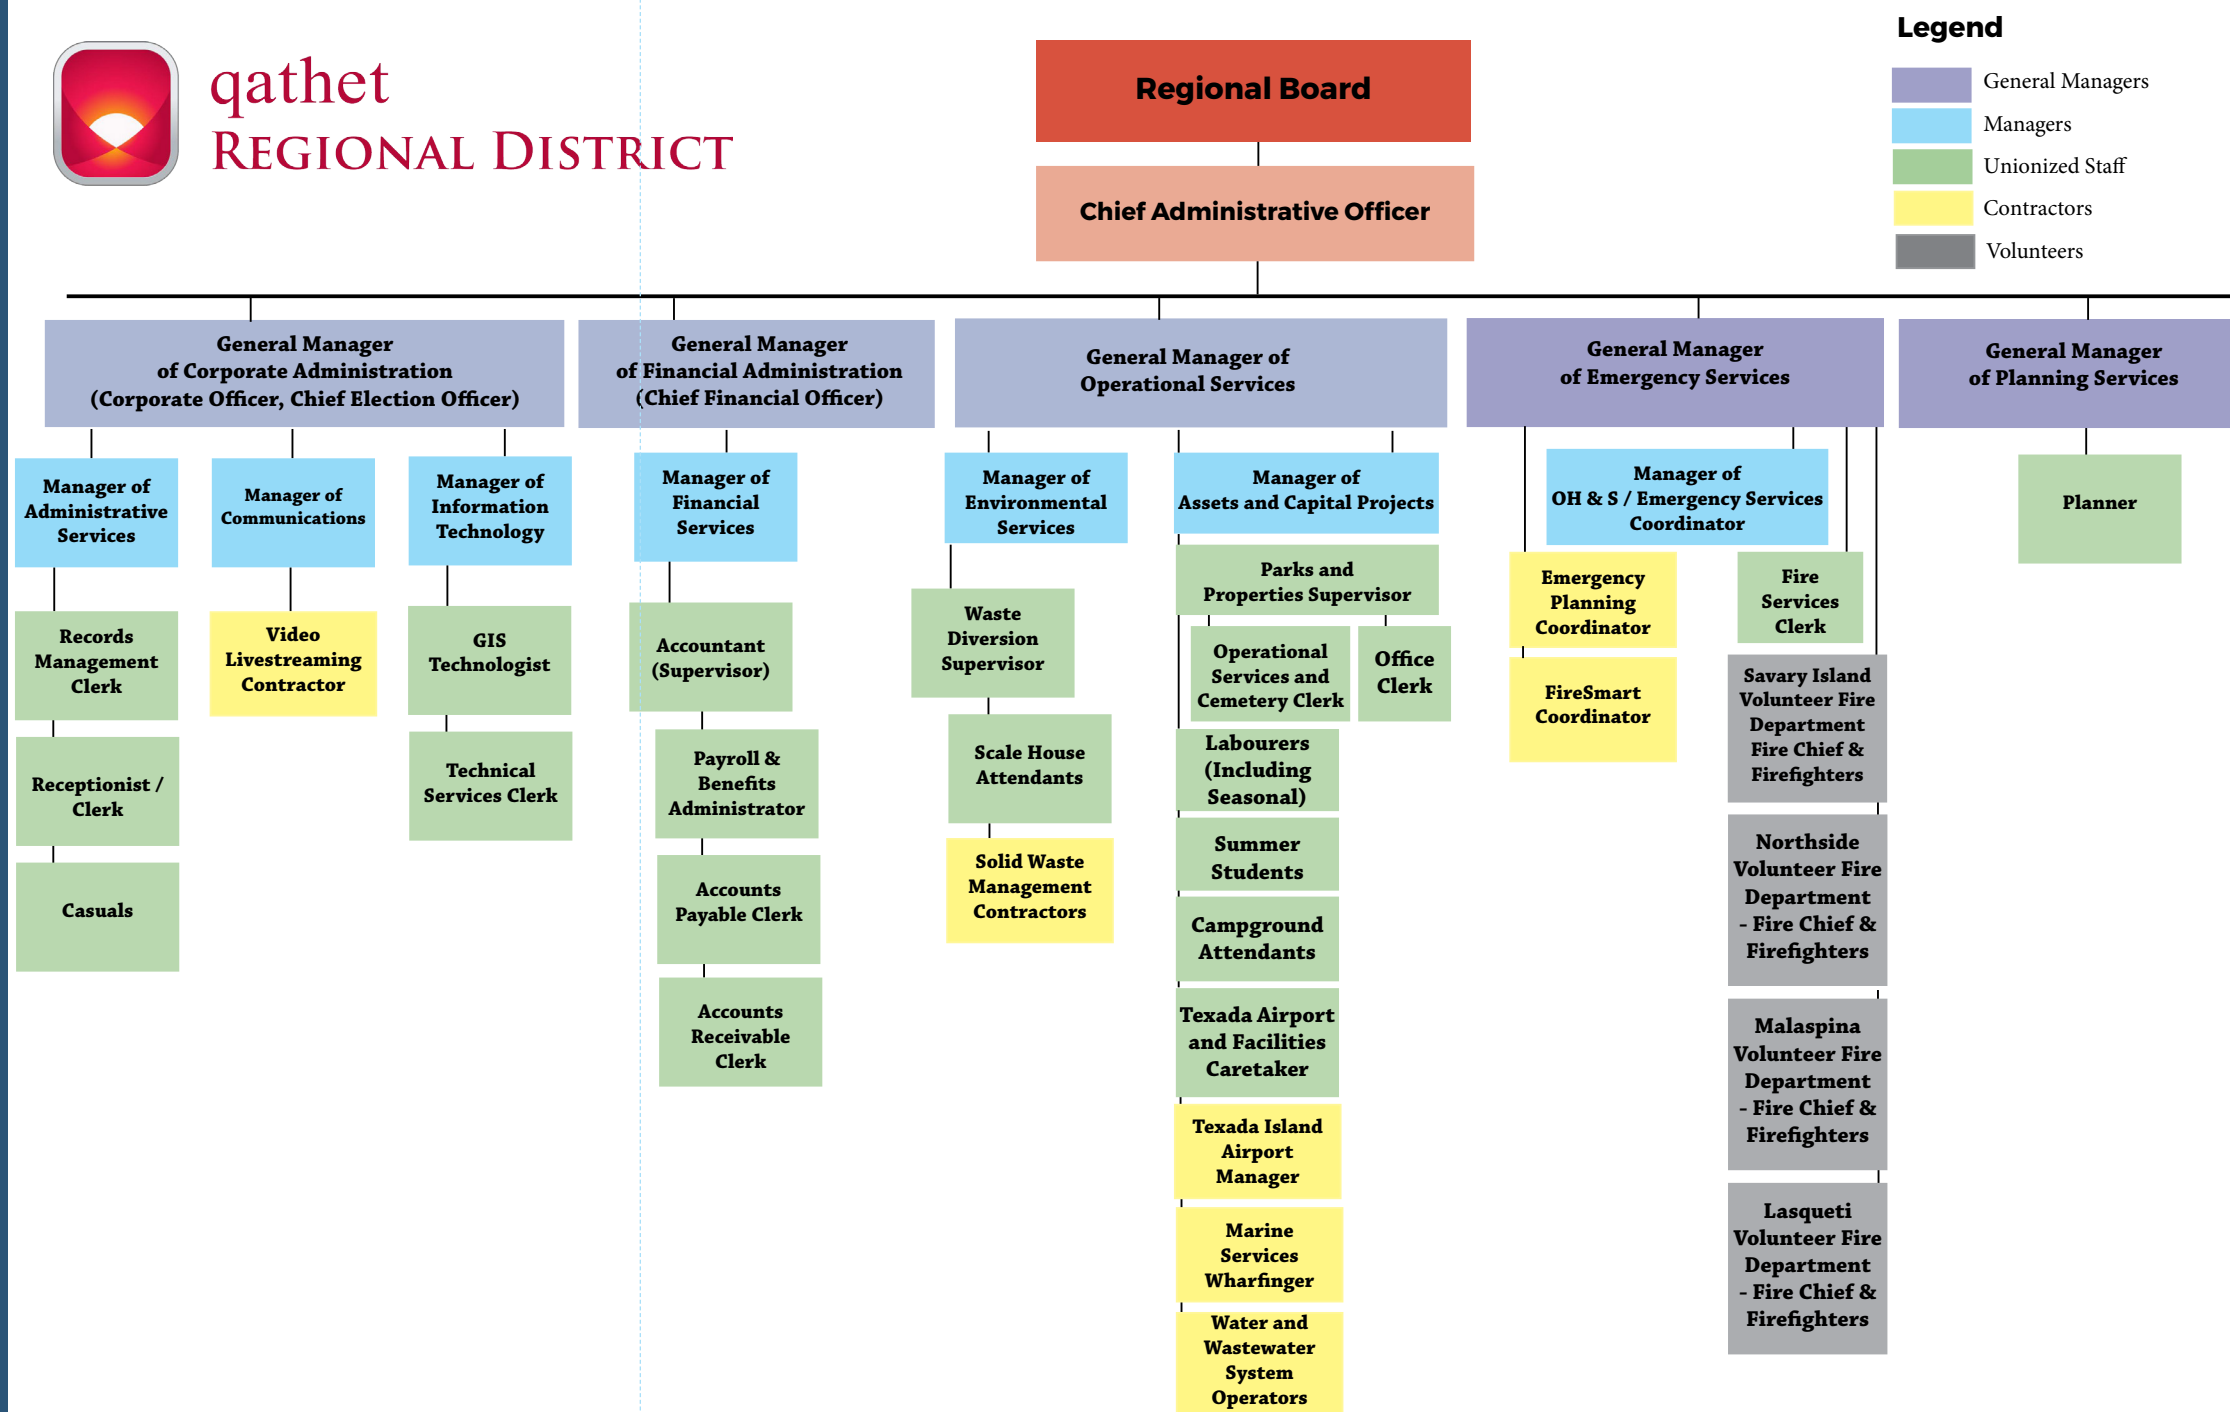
qathet
REGIONAL DISTRICT

Regional Board

Chief Administrative Officer

Legend
General Managers
Managers
Unionized Staff
Contractors
Volunteers

General Manager of Corporate Administration (Corporate Officer, Chief Election Officer)

Manager of Administrative Services
Records Management Clerk
Receptionist / Clerk
Casuals

Manager of Communications
Video Livestreaming Contractor

Manager of Information Technology
GIS Technologist
Technical Services Clerk

General Manager of Financial Administration (Chief Financial Officer)

Manager of Financial Services
Accountant (Supervisor)
Payroll & Benefits Administrator
Accounts Payable Clerk
Accounts Receivable Clerk

General Manager of Operational Services

Manager of Environmental Services
Waste Diversion Supervisor
Scale House Attendants
Solid Waste Management Contractors

Manager of Assets and Capital Projects
Parks and Properties Supervisor
Operational Services and Cemetery Clerk
Office Clerk
Labourers (Including Seasonal)
Summer Students
Campground Attendants
Texada Airport and Facilities Caretaker
Texada Island Airport Manager
Marine Services Wharfinger
Water and Wastewater System Operators

General Manager of Emergency Services

Manager of OH & S / Emergency Services Coordinator
Emergency Planning Coordinator
FireSmart Coordinator
Fire Services Clerk
Savary Island Volunteer Fire Department Fire Chief & Firefighters
Northside Volunteer Fire Department - Fire Chief & Firefighters
Malaspina Volunteer Fire Department - Fire Chief & Firefighters
Lasqueti Volunteer Fire Department - Fire Chief & Firefighters

General Manager of Planning Services
Planner